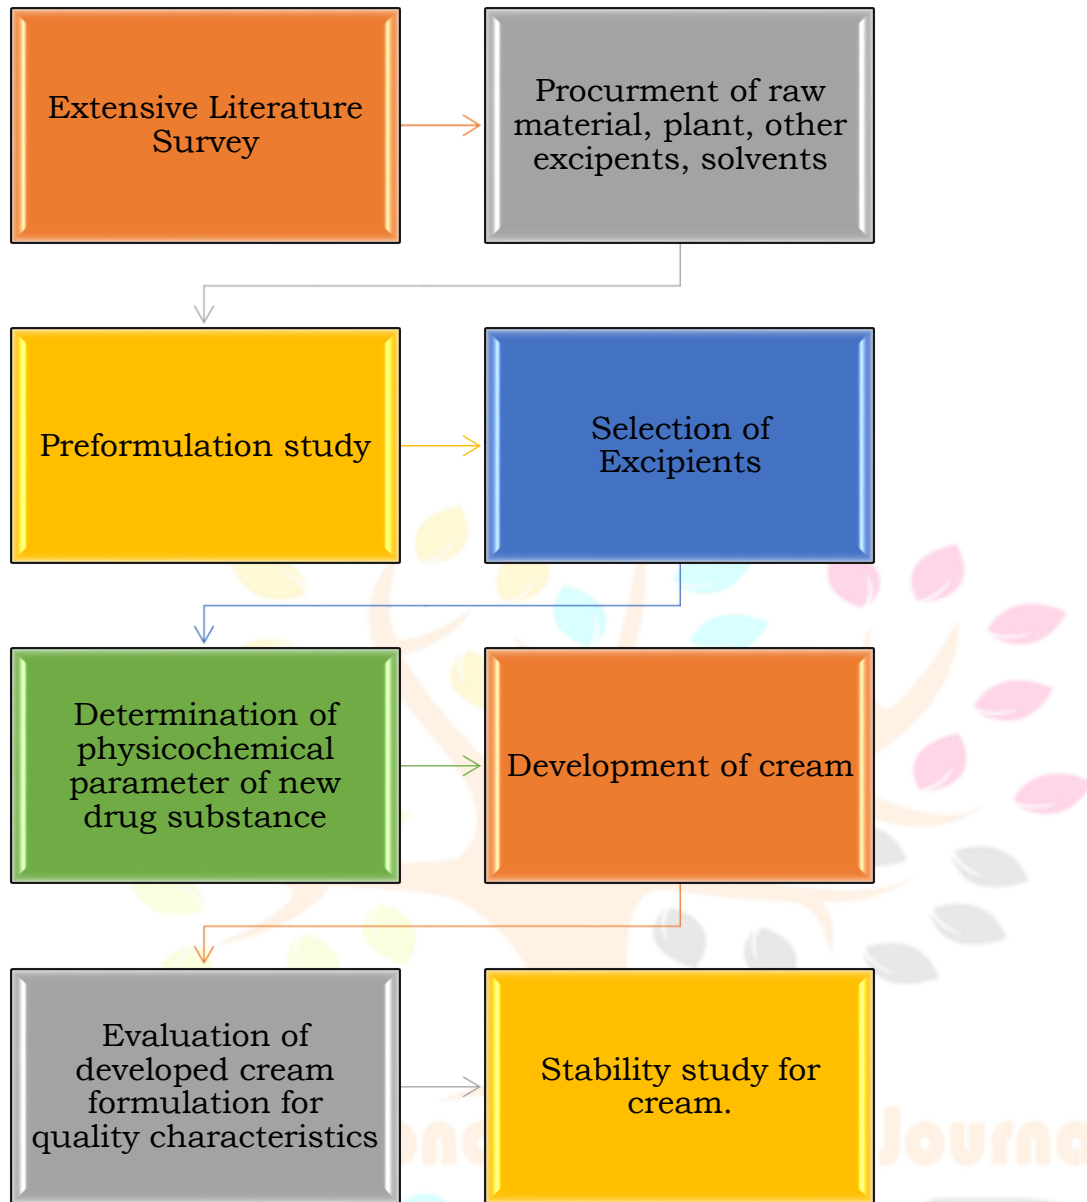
Extensive Literature Survey

Procurment of raw material, plant, other excipents, solvents

Preformulation study

Selection of Excipients

Determination of physicochemical parameter of new drug substance

Development of cream

Evaluation of developed cream formulation for quality characteristics

Stability study for cream.